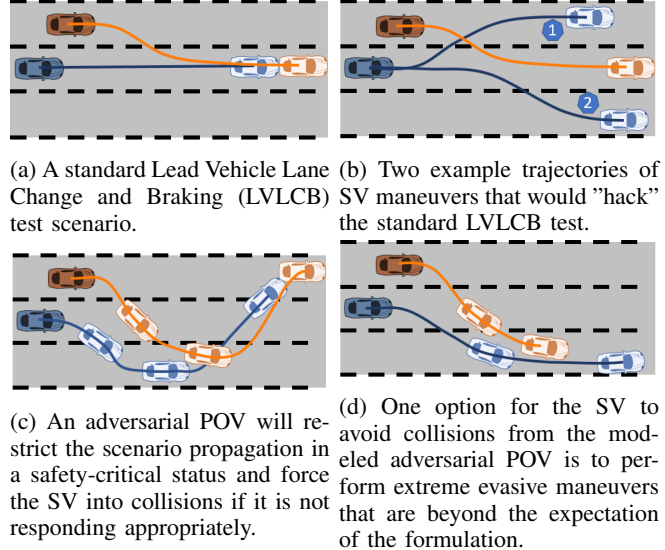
1

2

(a) A standard Lead Vehicle Lane Change and Braking (LVLCB) test scenario.

(b) Two example trajectories of SV maneuvers that would "hack" the standard LVLCB test.

(c) An adversarial POV will restrict the scenario propagation in a safety-critical status and force the SV into collisions if it is not responding appropriately.

(d) One option for the SV to avoid collisions from the modeled adversarial POV is to perform extreme evasive maneuvers that are beyond the expectation of the formulation.